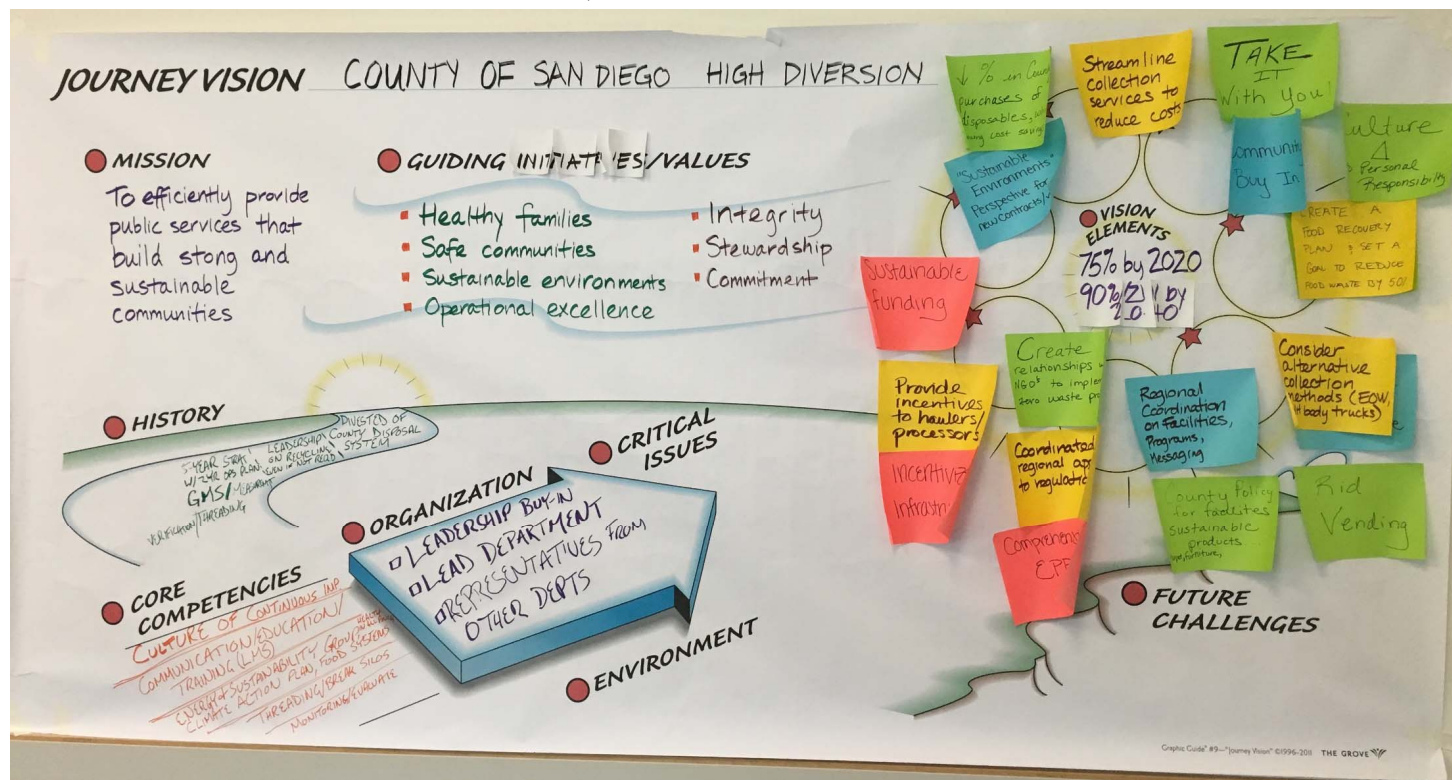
JOURNEY VISION COUNTY OF SAN DIEGO HIGH DIVERSION

MISSION
To efficiently provide public services that build stong and sustainable communities

GUIDING INITIAT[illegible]ES/VALUES
Healthy families
Safe communities
Sustainable environments
Operational excellence
Integrity
Stewardship
Commitment

HISTORY
5-YEAR STRAT W/ 2YR OPS PLAN
LEADERSHIP ON RECYCLING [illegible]
DIVESTED OF COUNTY DISPOSAL SYSTEM
GMS/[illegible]
VERIFICATION/THREADING

ORGANIZATION
LEADERSHIP BUY-IN
LEAD DEPARTMENT
REPRESENTATIVES FROM OTHER DEPTS

CRITICAL ISSUES

CORE COMPETENCIES
CULTURE OF CONTINUOUS IMP
COMMUNICATION/EDUCATION/TRAINING (LMS)
ENERGY/SUSTAINABILITY GROUP/CLIMATE ACTION PLAN, FOOD SYSTEMS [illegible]
THREADING/BREAK SILOS
MONITORING/EVALUATE

ENVIRONMENT

↓ % in Coun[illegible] purchases of disposables, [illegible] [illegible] cost saving

Streamline collection services to reduce costs

TAKE IT With You!

"Sustainable Environments" Perspective for new contracts/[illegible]

Communit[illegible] Buy In

Culture Δ Personal Responsibility

CREATE A FOOD RECOVERY PLAN & SET A GOAL TO REDUCE FOOD WASTE BY 50%

VISION ELEMENTS
75% by 2020
90% by 2040

Sustainable funding

Create relationships w/ NGO's to implem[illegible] zero waste pr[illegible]

Consider alternative collection methods (EOW, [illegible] body trucks)

Provide incentives to haulers/processors

Regional Coordination on Facilities, Programs, Messaging

Coordinated regional ap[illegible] to regulatio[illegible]

Incentive Infrastr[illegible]

County Policy for facilities sustainable products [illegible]

Rid Vending

Comprehensi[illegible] EPP

FUTURE CHALLENGES

Graphic Guide® #9—"Journey Vision" ©1996-2011 THE GROVE